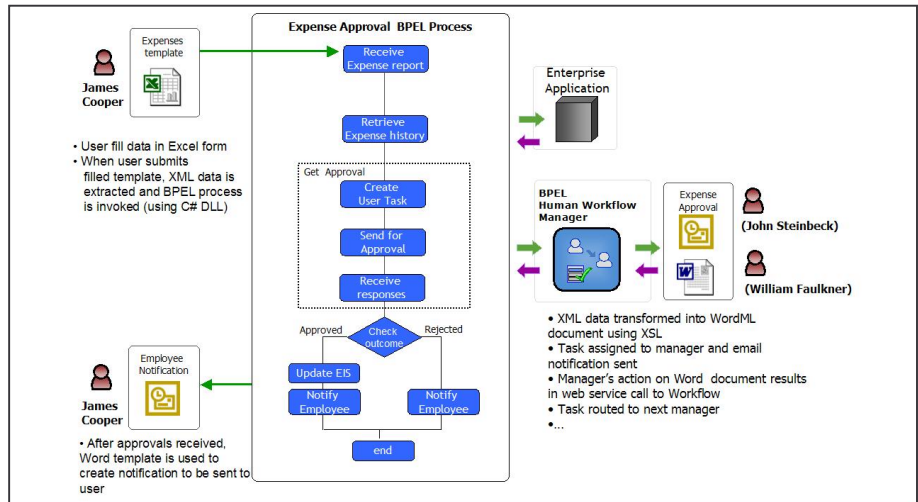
Expenses template

James Cooper

• User fill data in Excel form
• When user submits filled template, XML data is extracted and BPEL process is invoked (using C# DLL)

Expense Approval BPEL Process

Receive Expense report

Retrieve Expense history

Get Approval

Create User Task

Send for Approval

Receive responses

Approved

Check outcome

Rejected

Update EIS

Notify Employee

Notify Employee

end

Enterprise Application

BPEL Human Workflow Manager

Expense Approval

(John Steinbeck)

(William Faulkner)

• XML data transformed into WordML document using XSL
• Task assigned to manager and email notification sent
• Manager's action on Word document results in web service call to Workflow
• Task routed to next manager
•...

Employee Notification

James Cooper

• After approvals received, Word template is used to create notification to be sent to user